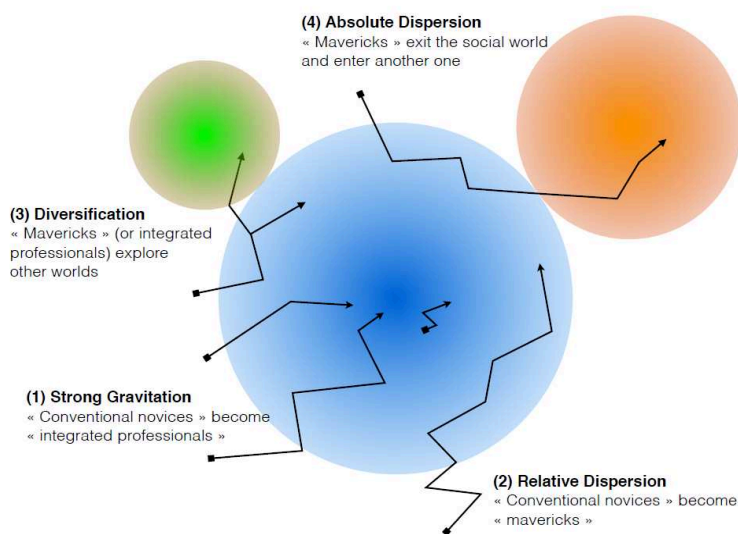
(4) Absolute Dispersion
« Mavericks » exit the social world and enter another one

(3) Diversification
« Mavericks » (or integrated professionals) explore other worlds

(1) Strong Gravitation
« Conventional novices » become « integrated professionals »

(2) Relative Dispersion
« Conventional novices » become « mavericks »